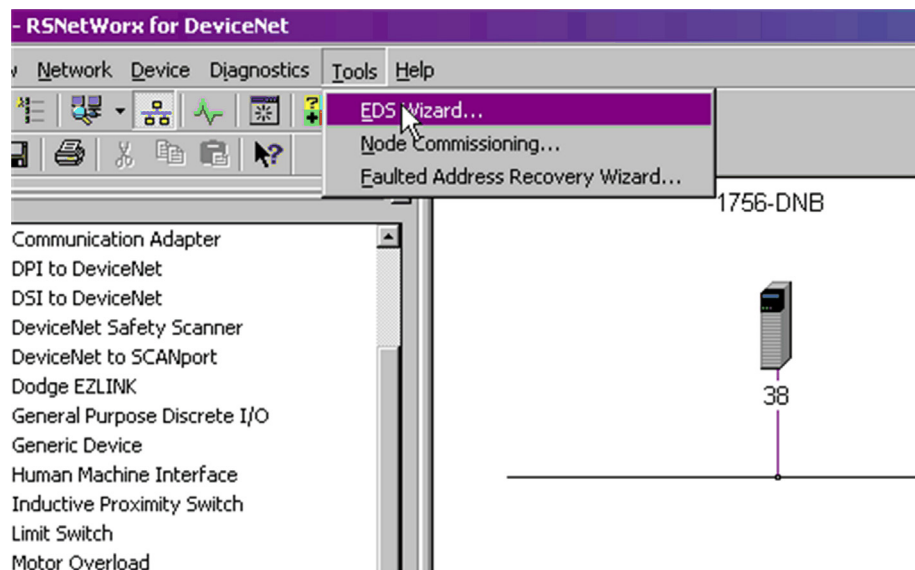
- RSNetWorx for DeviceNet

v Network Device Diagnostics Tools Help

EDS Wizard...
Node Commissioning...
Faulted Address Recovery Wizard...

1756-DNB

Communication Adapter
DPI to DeviceNet
DSI to DeviceNet
DeviceNet Safety Scanner
DeviceNet to SCANport
Dodge EZLINK
General Purpose Discrete I/O
Generic Device
Human Machine Interface
Inductive Proximity Switch
Limit Switch
Motor Overload

38